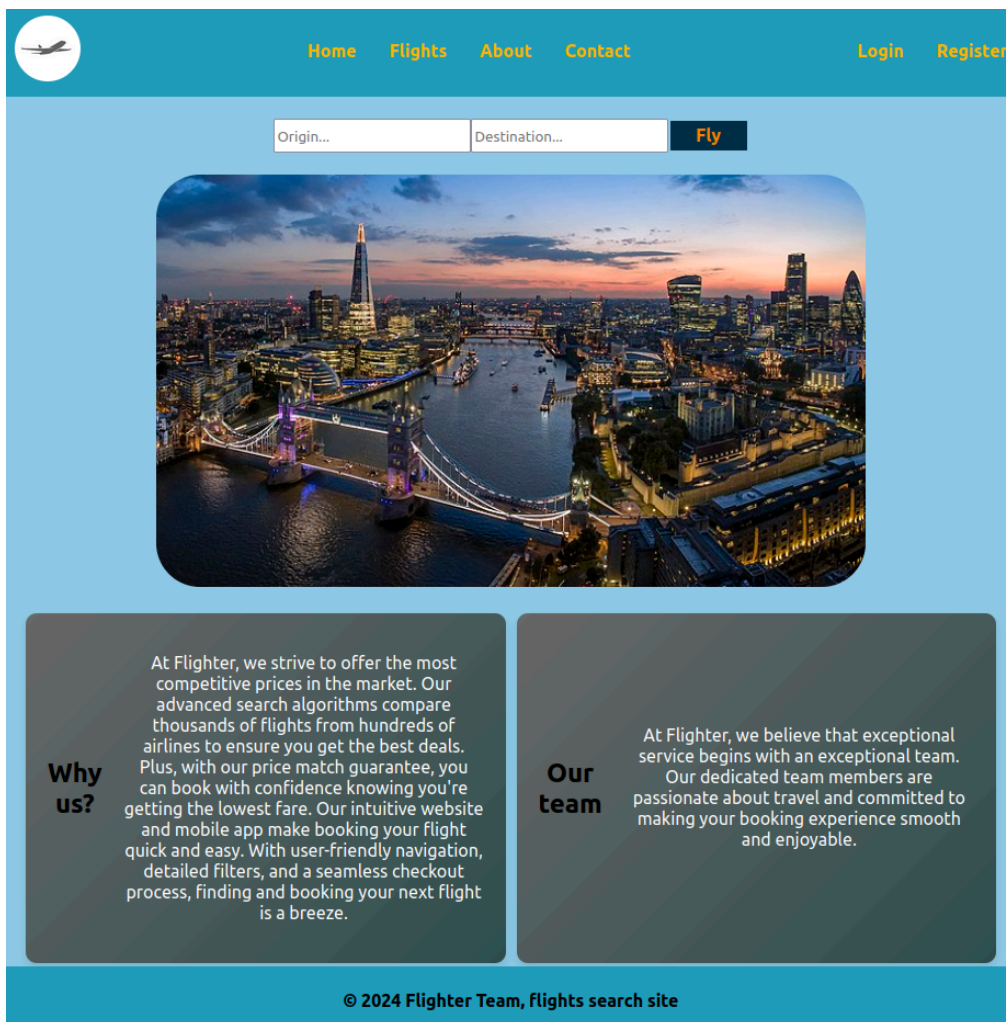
Home Flights About Contact Login Register

Origin... Destination... Fly

Why us?

At Flighter, we strive to offer the most competitive prices in the market. Our advanced search algorithms compare thousands of flights from hundreds of airlines to ensure you get the best deals. Plus, with our price match guarantee, you can book with confidence knowing you're getting the lowest fare. Our intuitive website and mobile app make booking your flight quick and easy. With user-friendly navigation, detailed filters, and a seamless checkout process, finding and booking your next flight is a breeze.

Our team

At Flighter, we believe that exceptional service begins with an exceptional team. Our dedicated team members are passionate about travel and committed to making your booking experience smooth and enjoyable.

© 2024 Flighter Team, flights search site